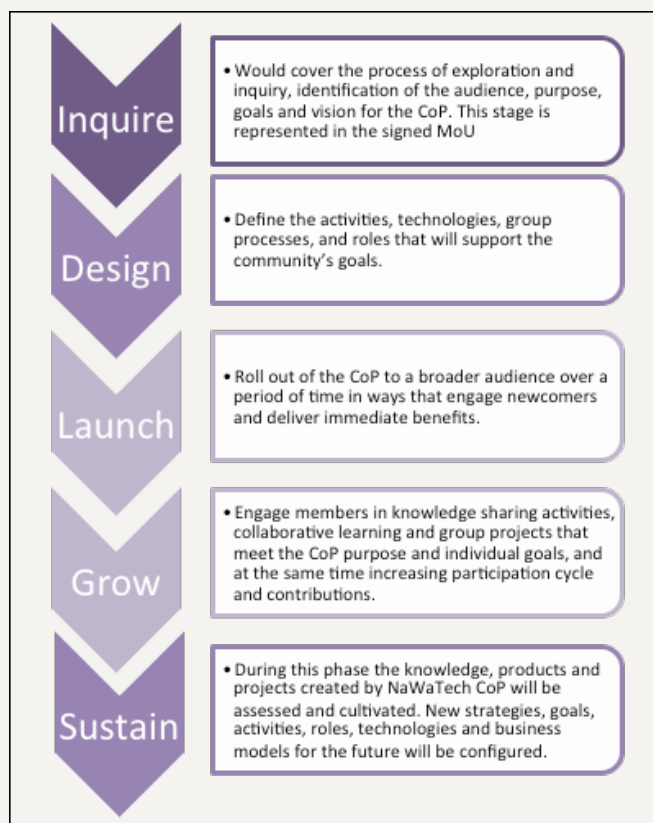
Inquire

• Would cover the process of exploration and inquiry, identification of the audience, purpose, goals and vision for the CoP. This stage is represented in the signed MoU

Design

• Define the activities, technologies, group processes, and roles that will support the community's goals.

Launch

• Roll out of the CoP to a broader audience over a period of time in ways that engage newcomers and deliver immediate benefits.

Grow

• Engage members in knowledge sharing activities, collaborative learning and group projects that meet the CoP purpose and individual goals, and at the same time increasing participation cycle and contributions.

Sustain

• During this phase the knowledge, products and projects created by NaWaTech CoP will be assessed and cultivated. New strategies, goals, activities, roles, technologies and business models for the future will be configured.